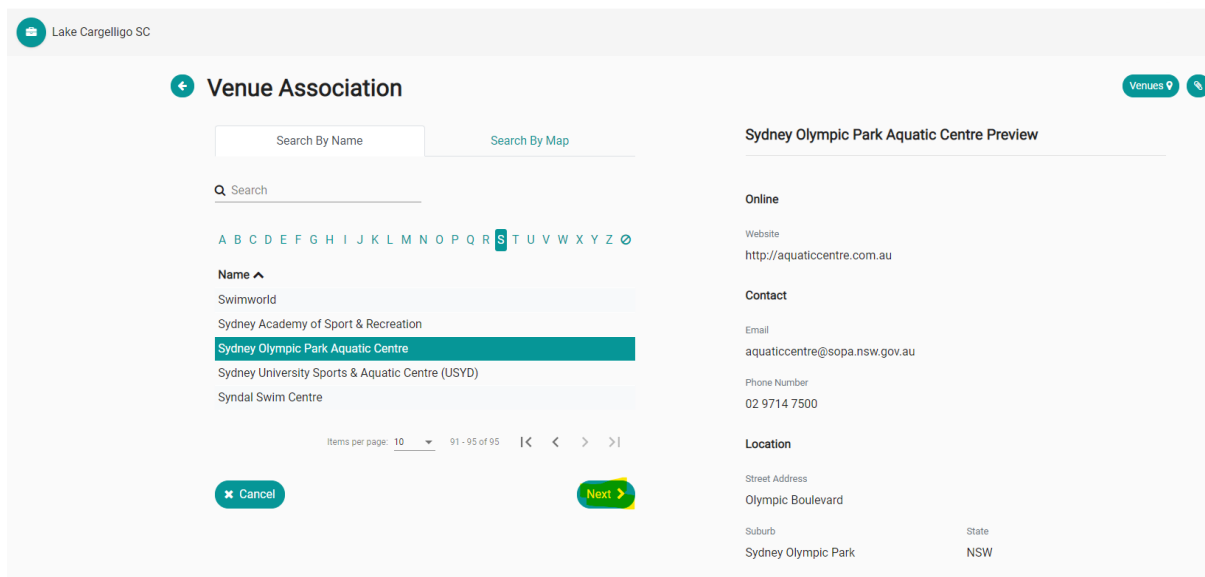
Lake Cargelligo SC

Venue Association

Venues

Search By Name

Search By Map

Search

A B C D E F G H I J K L M N O P Q R S T U V W X Y Z

Name

Swimworld

Sydney Academy of Sport & Recreation

Sydney Olympic Park Aquatic Centre

Sydney University Sports & Aquatic Centre (USYD)

Syndal Swim Centre

Items per page: 10 91 - 95 of 95

Cancel

Next

Sydney Olympic Park Aquatic Centre Preview

Online

Website

http://aquaticcentre.com.au

Contact

Email

aquaticcentre@sopa.nsw.gov.au

Phone Number

02 9714 7500

Location

Street Address

Olympic Boulevard

Suburb

Sydney Olympic Park

State

NSW